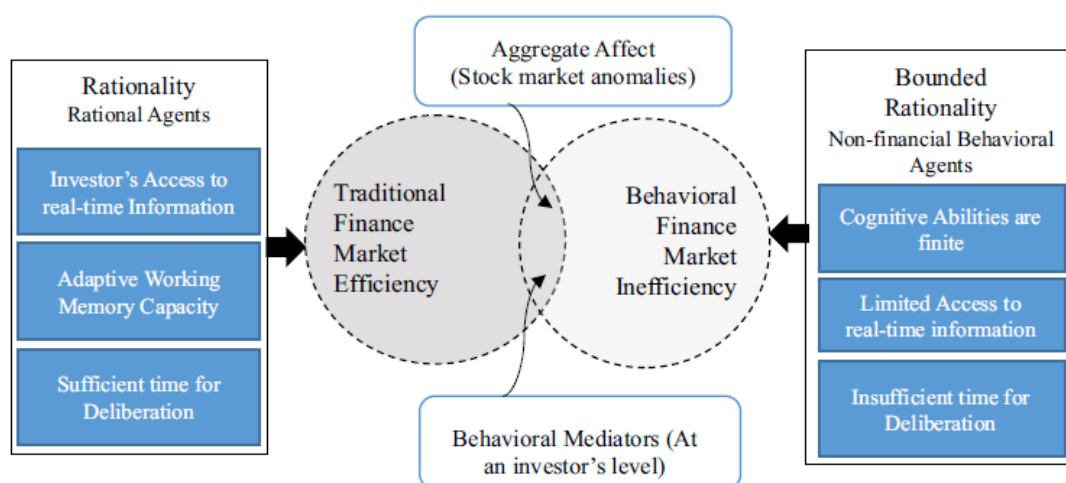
Rationality
Rational Agents

Investor's Access to real-time Information

Adaptive Working Memory Capacity

Sufficient time for Deliberation

Aggregate Affect
(Stock market anomalies)

Traditional Finance Market Efficiency

Behavioral Finance Market Inefficiency

Behavioral Mediators (At an investor's level)

Bounded Rationality
Non-financial Behavioral Agents

Cognitive Abilities are finite

Limited Access to real-time information

Insufficient time for Deliberation